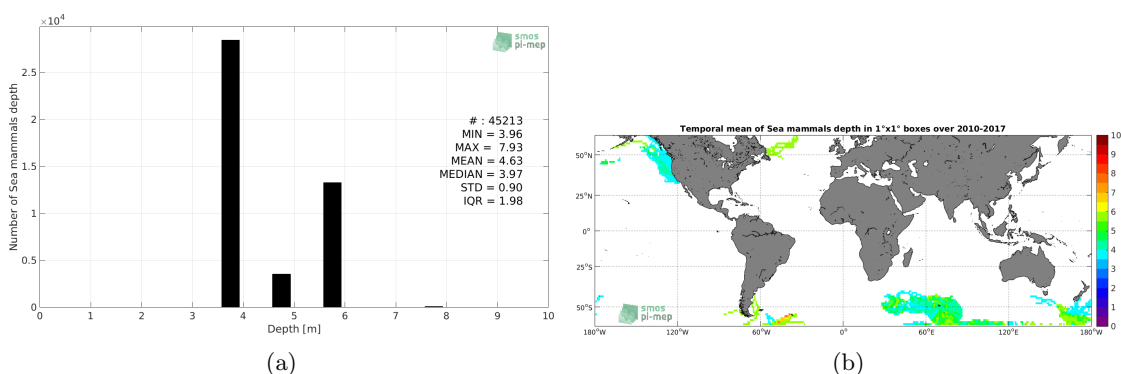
$\times 10^4$

smos pi-mep

Number of Sea mammals depth

2.5
2
1.5
1
0.5
0

# : 45213
MIN = 3.96
MAX = 7.93
MEAN = 4.63
MEDIAN = 3.97
STD = 0.90
IQR = 1.98

0 1 2 3 4 5 6 7 8 9 10

Depth [m]

(a)

Temporal mean of Sea mammals depth in 1°x1° boxes over 2010-2017

50°N
25°N
0°
25°S
50°S

180°W 120°W 60°W 0° 60°E 120°E 180°W

smos pi-mep

10
9
8
7
6
5
4
3
2
1
0

(b)